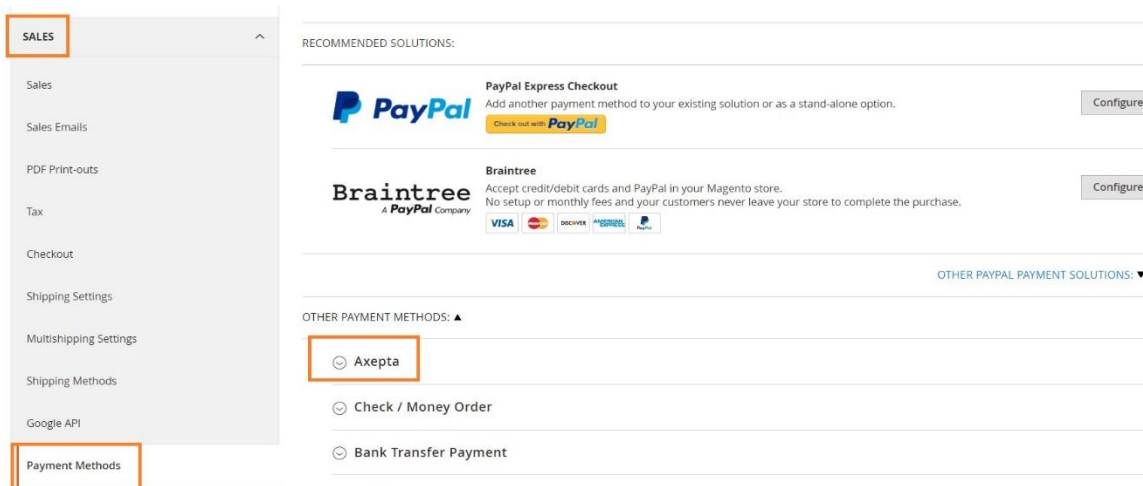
SALES

Sales

Sales Emails

PDF Print-outs

Tax

Checkout

Shipping Settings

Multishipping Settings

Shipping Methods

Google API

Payment Methods

RECOMMENDED SOLUTIONS:

PayPal

PayPal Express Checkout
Add another payment method to your existing solution or as a stand-alone option.
Check out with PayPal

Configure

Braintree
A PayPal Company

Braintree
Accept credit/debit cards and PayPal in your Magento store.
No setup or monthly fees and your customers never leave your store to complete the purchase.
VISA DISCOVER AMERICAN EXPRESS PayPal

Configure

OTHER PAYPAL PAYMENT SOLUTIONS: ▼

OTHER PAYMENT METHODS: ▲

Axepta

Check / Money Order

Bank Transfer Payment